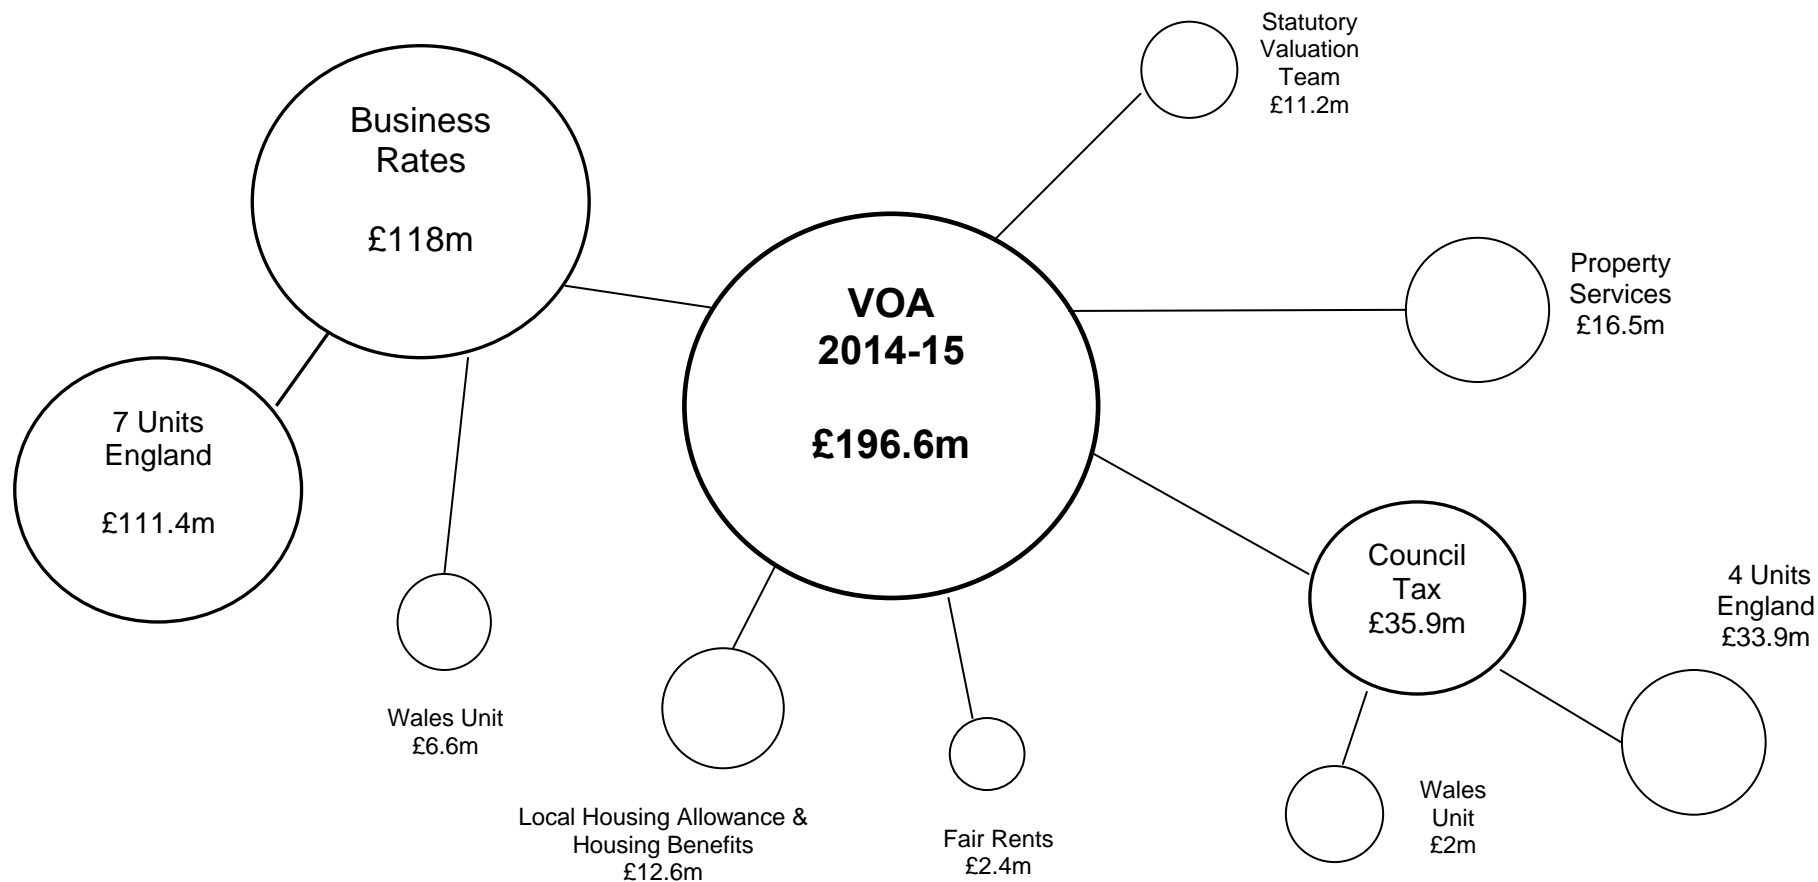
Statutory Valuation Team
£11.2m

Business Rates

£118m

VOA
2014-15

£196.6m

Property Services
£16.5m

7 Units England

£111.4m

Council Tax
£35.9m

4 Units England
£33.9m

Wales Unit
£6.6m

Local Housing Allowance & Housing Benefits
£12.6m

Fair Rents
£2.4m

Wales Unit
£2m